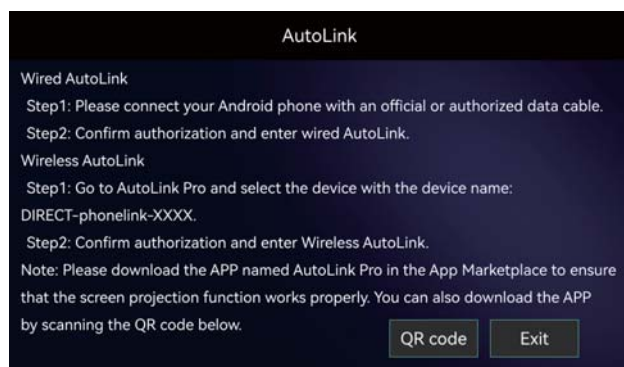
AutoLink

Wired AutoLink

Step1: Please connect your Android phone with an official or authorized data cable.

Step2: Confirm authorization and enter wired AutoLink.

Wireless AutoLink

Step1: Go to AutoLink Pro and select the device with the device name: DIRECT-phonelink-XXXX.

Step2: Confirm authorization and enter Wireless AutoLink.

Note: Please download the APP named AutoLink Pro in the App Marketplace to ensure that the screen projection function works properly. You can also download the APP by scanning the QR code below.

QR code

Exit